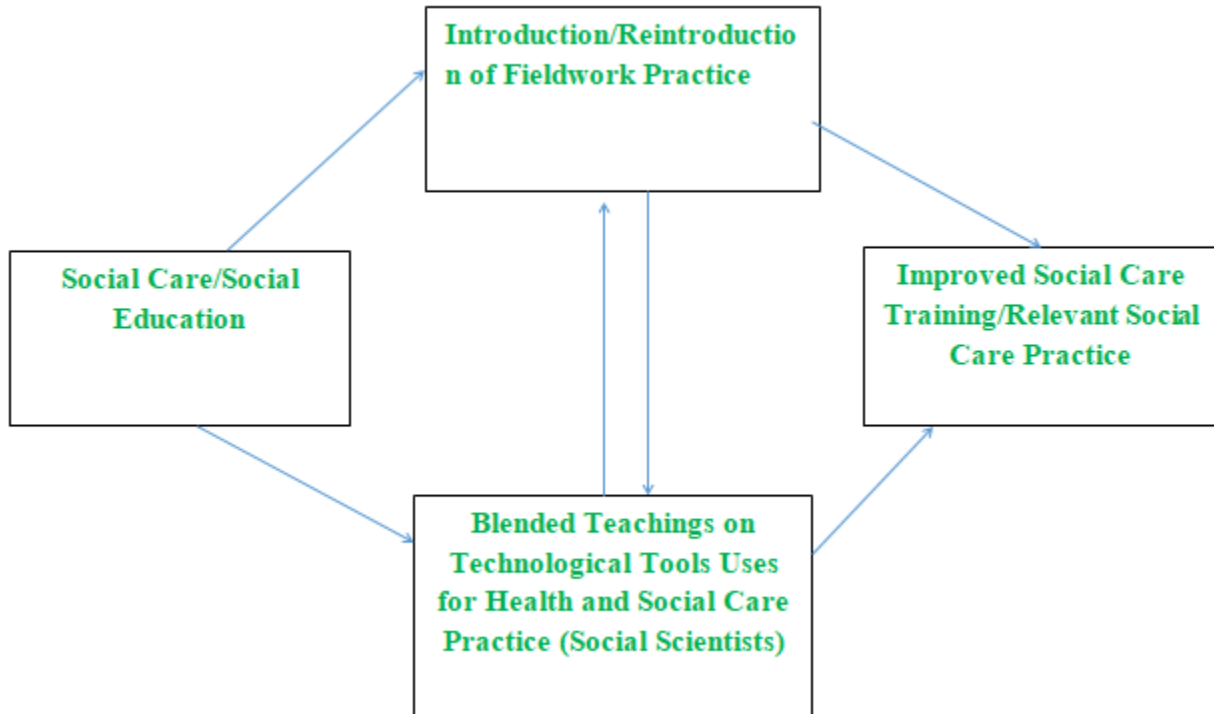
Introduction/Reintroduction of Fieldwork Practice

Social Care/Social Education

Improved Social Care Training/Relevant Social Care Practice

Blended Teachings on Technological Tools Uses for Health and Social Care Practice (Social Scientists)